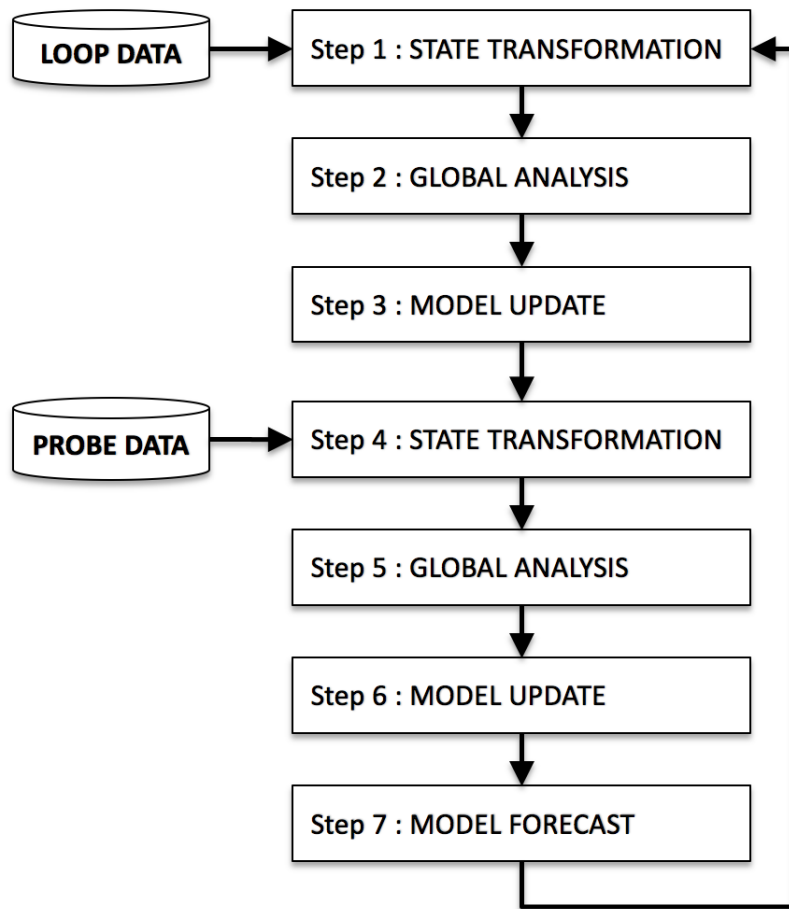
LOOP DATA

Step 1 : STATE TRANSFORMATION

Step 2 : GLOBAL ANALYSIS

Step 3 : MODEL UPDATE

PROBE DATA

Step 4 : STATE TRANSFORMATION

Step 5 : GLOBAL ANALYSIS

Step 6 : MODEL UPDATE

Step 7 : MODEL FORECAST